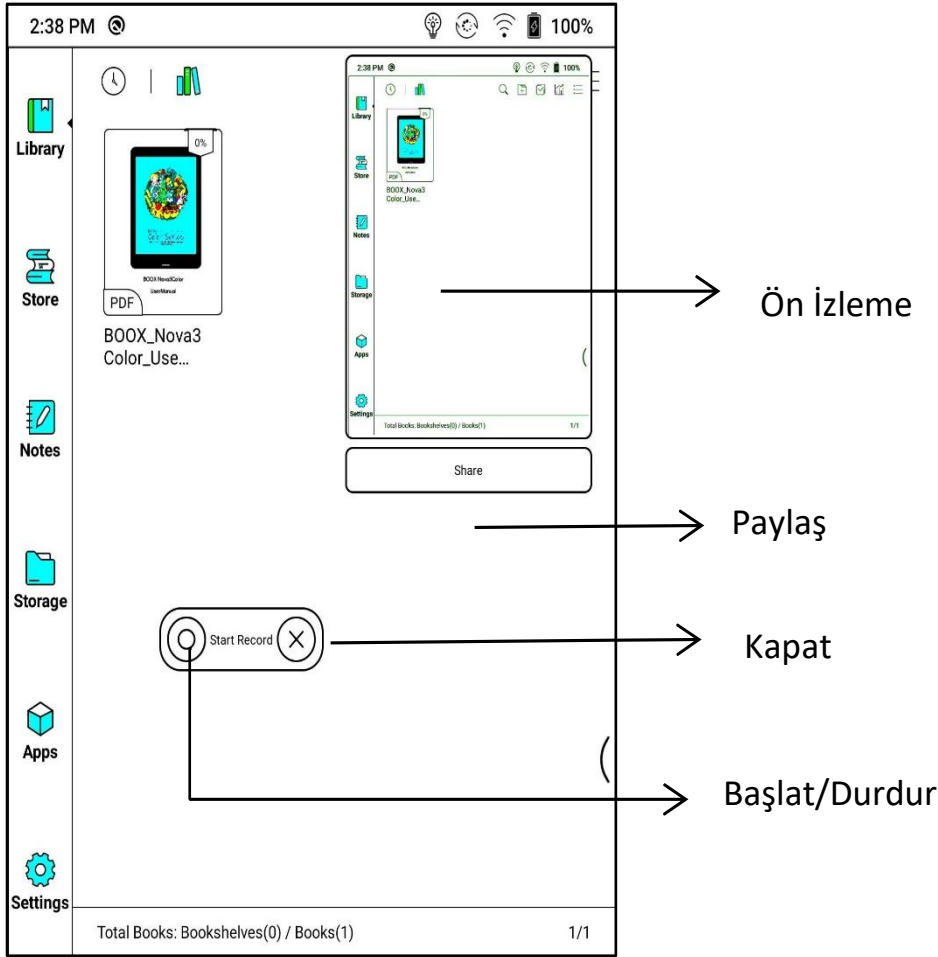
2:38 PM

100%

Library

Store

Notes

Storage

Apps

Settings

0%

BOOX Nova3Color
UserManual

PDF

BOOX_Nova3 Color_Use...

2:38 PM

100%

Library

Store

Notes

Storage

Apps

Settings

0%

PDF

BOOX_Nova3 Color_Use...

Total Books: Bookshelves(0) / Books(1)

1/1

Share

Ön İzleme

Paylaş

Start Record

Kapat

Başlat/Durdur

Total Books: Bookshelves(0) / Books(1)

1/1